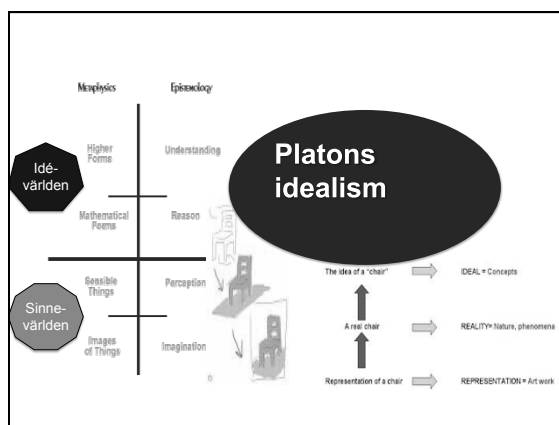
Metaphysics

Epistemology

Higher Forms

Understanding

Idé-världen

Mathematical Forms

Reason

Platons idealism

Sensible Things

Perception

Sinne-världen

Images of Things

Imagination

The idea of a "chair"

IDEAL = Concepts

A real chair

REALITY= Nature, phenomena

Representation of a chair

REPRESENTATION = Art work